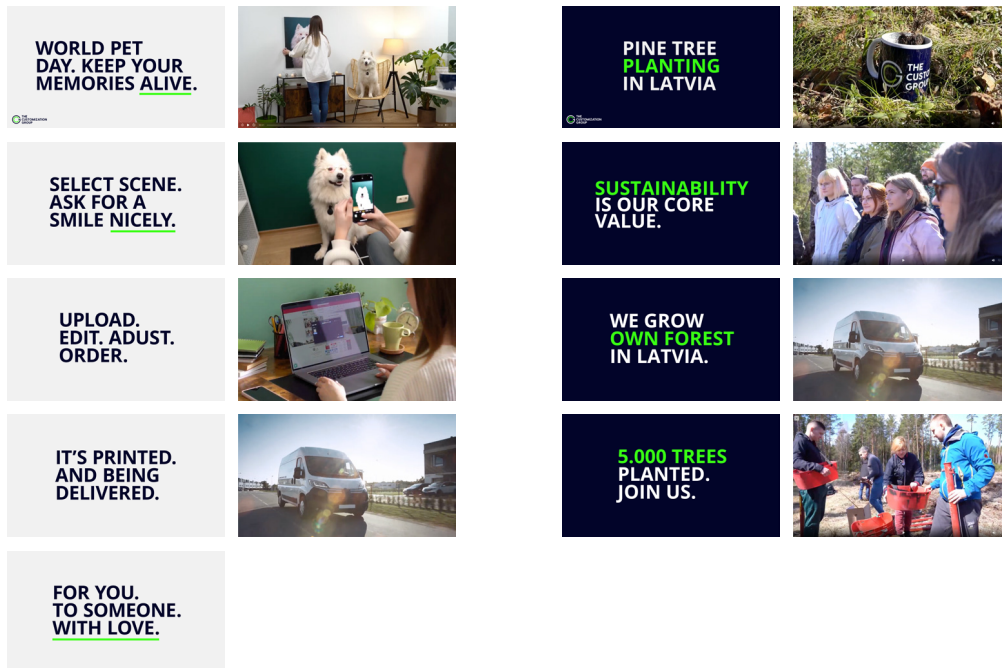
WORLD PET DAY. KEEP YOUR MEMORIES ALIVE.

THE CUSTOMIZATION GROUP

SELECT SCENE. ASK FOR A SMILE NICELY.

UPLOAD. EDIT. ADUST. ORDER.

IT'S PRINTED. AND BEING DELIVERED.

FOR YOU. TO SOMEONE. WITH LOVE.

PINE TREE PLANTING IN LATVIA

THE CUSTOMIZATION GROUP

THE CUSTO GROUP

SUSTAINABILITY IS OUR CORE VALUE.

WE GROW OWN FOREST IN LATVIA.

5.000 TREES PLANTED. JOIN US.